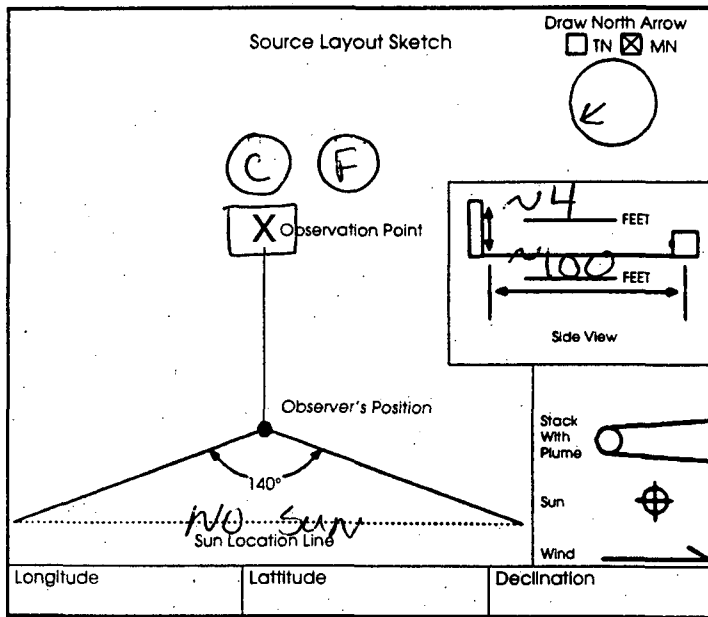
Source Layout Sketch

Draw North Arrow
☐ TN ☒ MN

C F

X Observation Point

~4 FEET

~100 FEET

Side View

Observer's Position

140°

NO Sun

Sun Location Line

Stack With Plume

Sun

Wind

| Longitude | Lattitude | Declination |
|---|---|---|